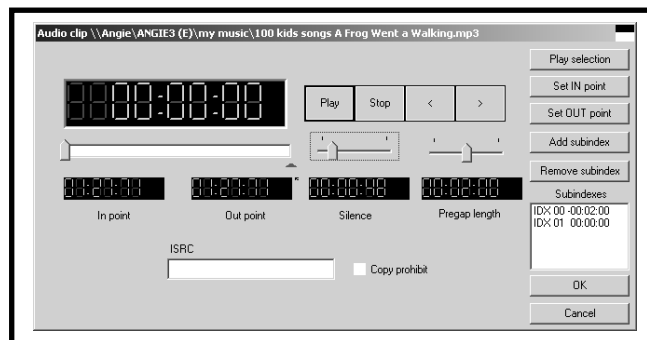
Audio clip \\Angie\ANGIE3 (E)\my music\100 kids songs A Frog Went a Walking.mp3

00:00:00

Play
Stop
<
>

Play selection
Set IN point
Set OUT point
Add subindex
Remove subindex
Subindexes

00:00:00
00:00:00
00:00:48
00:02:00

In point
Out point
Silence
Pregap length

IDX 00 -00:02:00
IDX 01 00:00:00

ISRC
Copy prohibit

OK
Cancel